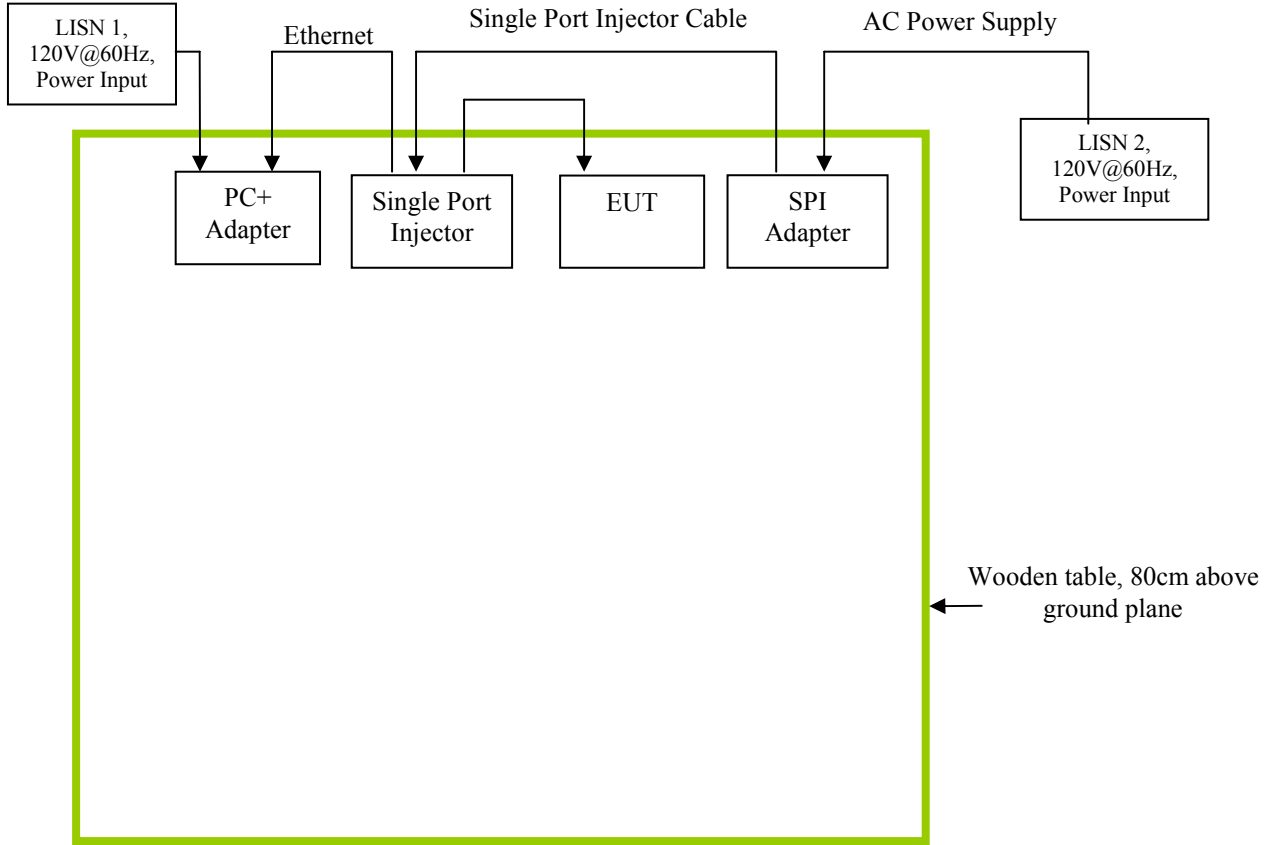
LISN 1, 120V@60Hz, Power Input

Ethernet

Single Port Injector Cable

AC Power Supply

LISN 2, 120V@60Hz, Power Input

PC+ Adapter

Single Port Injector

EUT

SPI Adapter

Wooden table, 80cm above ground plane